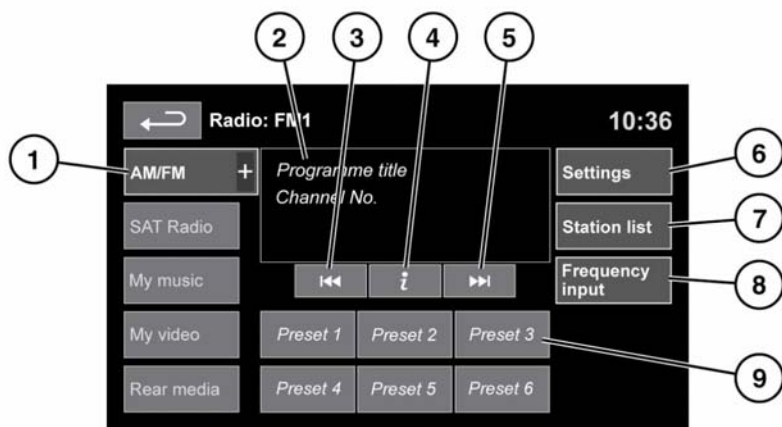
2 3 4 5

Radio: FM1

10:36

1

AM/FM +

Programme title

Channel No.

Settings

6

SAT Radio

Station list

7

My music

i

Frequency input

8

My video

Preset 1

Preset 2

Preset 3

9

Rear media

Preset 4

Preset 5

Preset 6